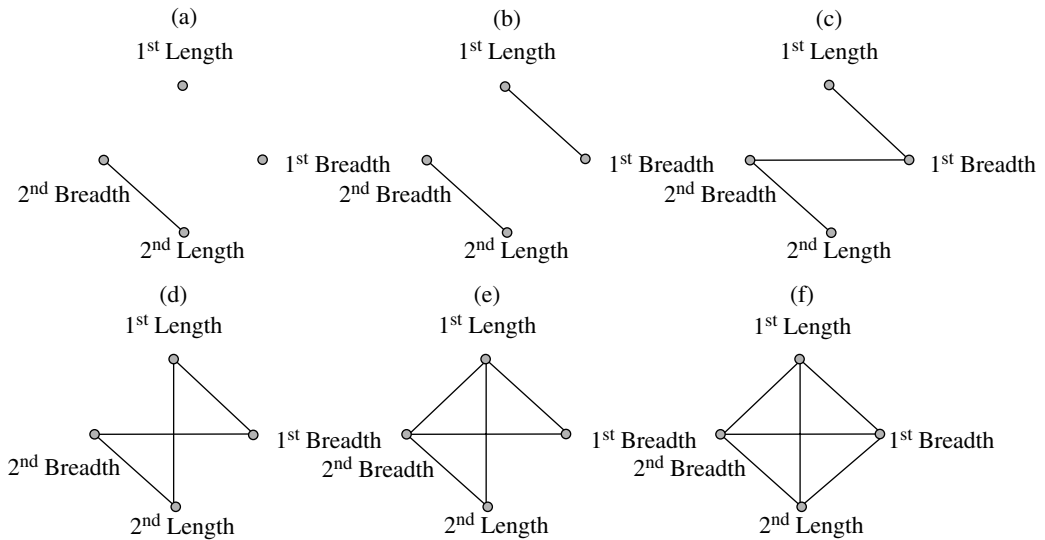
(a)

1$^{st}$ Length

1$^{st}$ Breadth

2$^{nd}$ Breadth

2$^{nd}$ Length

(b)

1$^{st}$ Length

1$^{st}$ Breadth

2$^{nd}$ Breadth

2$^{nd}$ Length

(c)

1$^{st}$ Length

1$^{st}$ Breadth

2$^{nd}$ Breadth

2$^{nd}$ Length

(d)

1$^{st}$ Length

1$^{st}$ Breadth

2$^{nd}$ Breadth

2$^{nd}$ Length

(e)

1$^{st}$ Length

1$^{st}$ Breadth

2$^{nd}$ Breadth

2$^{nd}$ Length

(f)

1$^{st}$ Length

1$^{st}$ Breadth

2$^{nd}$ Breadth

2$^{nd}$ Length